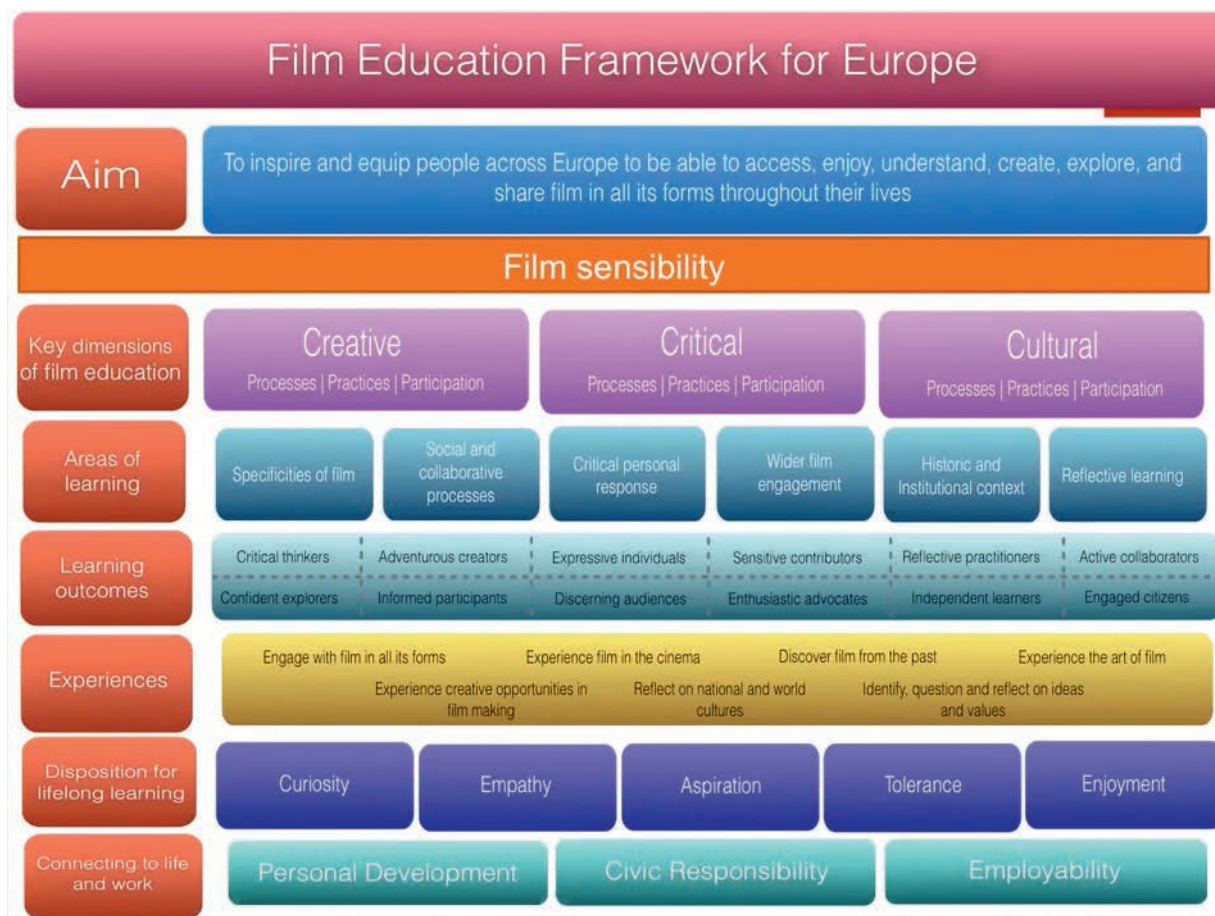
Film Education Framework for Europe

Aim

To inspire and equip people across Europe to be able to access, enjoy, understand, create, explore, and share film in all its forms throughout their lives

Film sensibility

Key dimensions of film education

Creative
Processes | Practices | Participation

Critical
Processes | Practices | Participation

Cultural
Processes | Practices | Participation

Areas of learning

Specificities of film

Social and collaborative processes

Critical personal response

Wider film engagement

Historic and Institutional context

Reflective learning

Learning outcomes

Critical thinkers
Adventurous creators
Expressive individuals
Sensitive contributors
Reflective practitioners
Active collaborators
Confident explorers
Informed participants
Discerning audiences
Enthusiastic advocates
Independent learners
Engaged citizens

Experiences

Engage with film in all its forms
Experience film in the cinema
Discover film from the past
Experience the art of film
Experience creative opportunities in film making
Reflect on national and world cultures
Identify, question and reflect on ideas and values

Disposition for lifelong learning

Curiosity
Empathy
Aspiration
Tolerance
Enjoyment

Connecting to life and work

Personal Development
Civic Responsibility
Employability